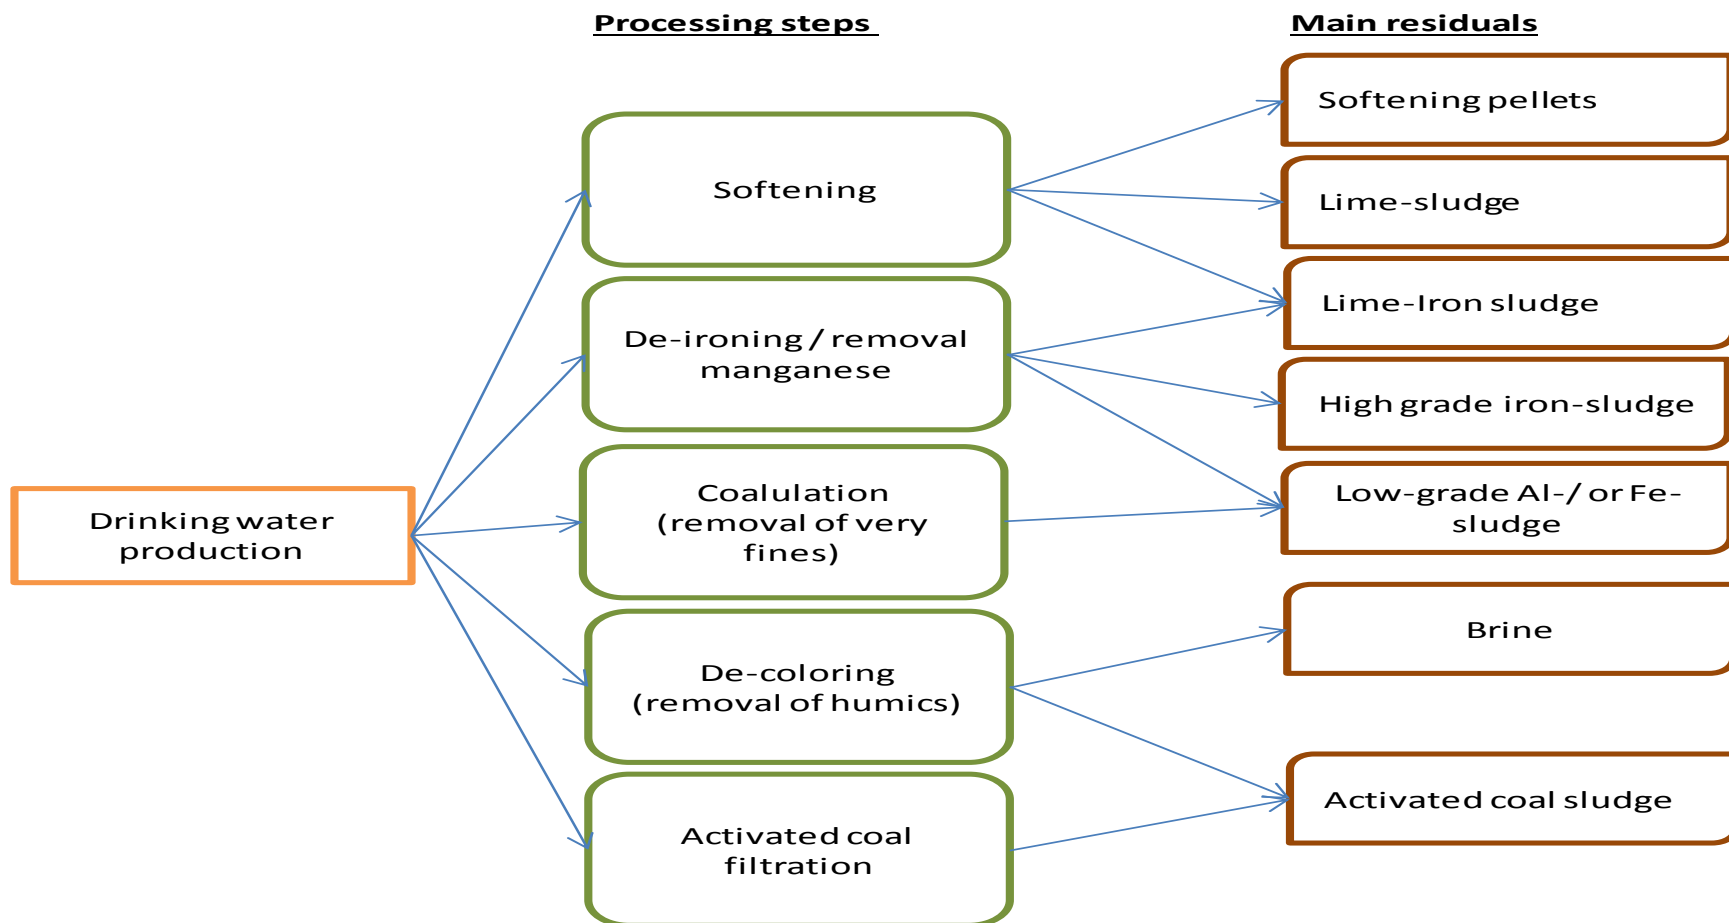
Processing steps

Main residuals

Drinking water production

Softening

De-ironing / removal manganese

Coalulation (removal of very fines)

De-coloring (removal of humics)

Activated coal filtration

Softening pellets

Lime-sludge

Lime-Iron sludge

High grade iron-sludge

Low-grade Al-/ or Fe-sludge

Brine

Activated coal sludge